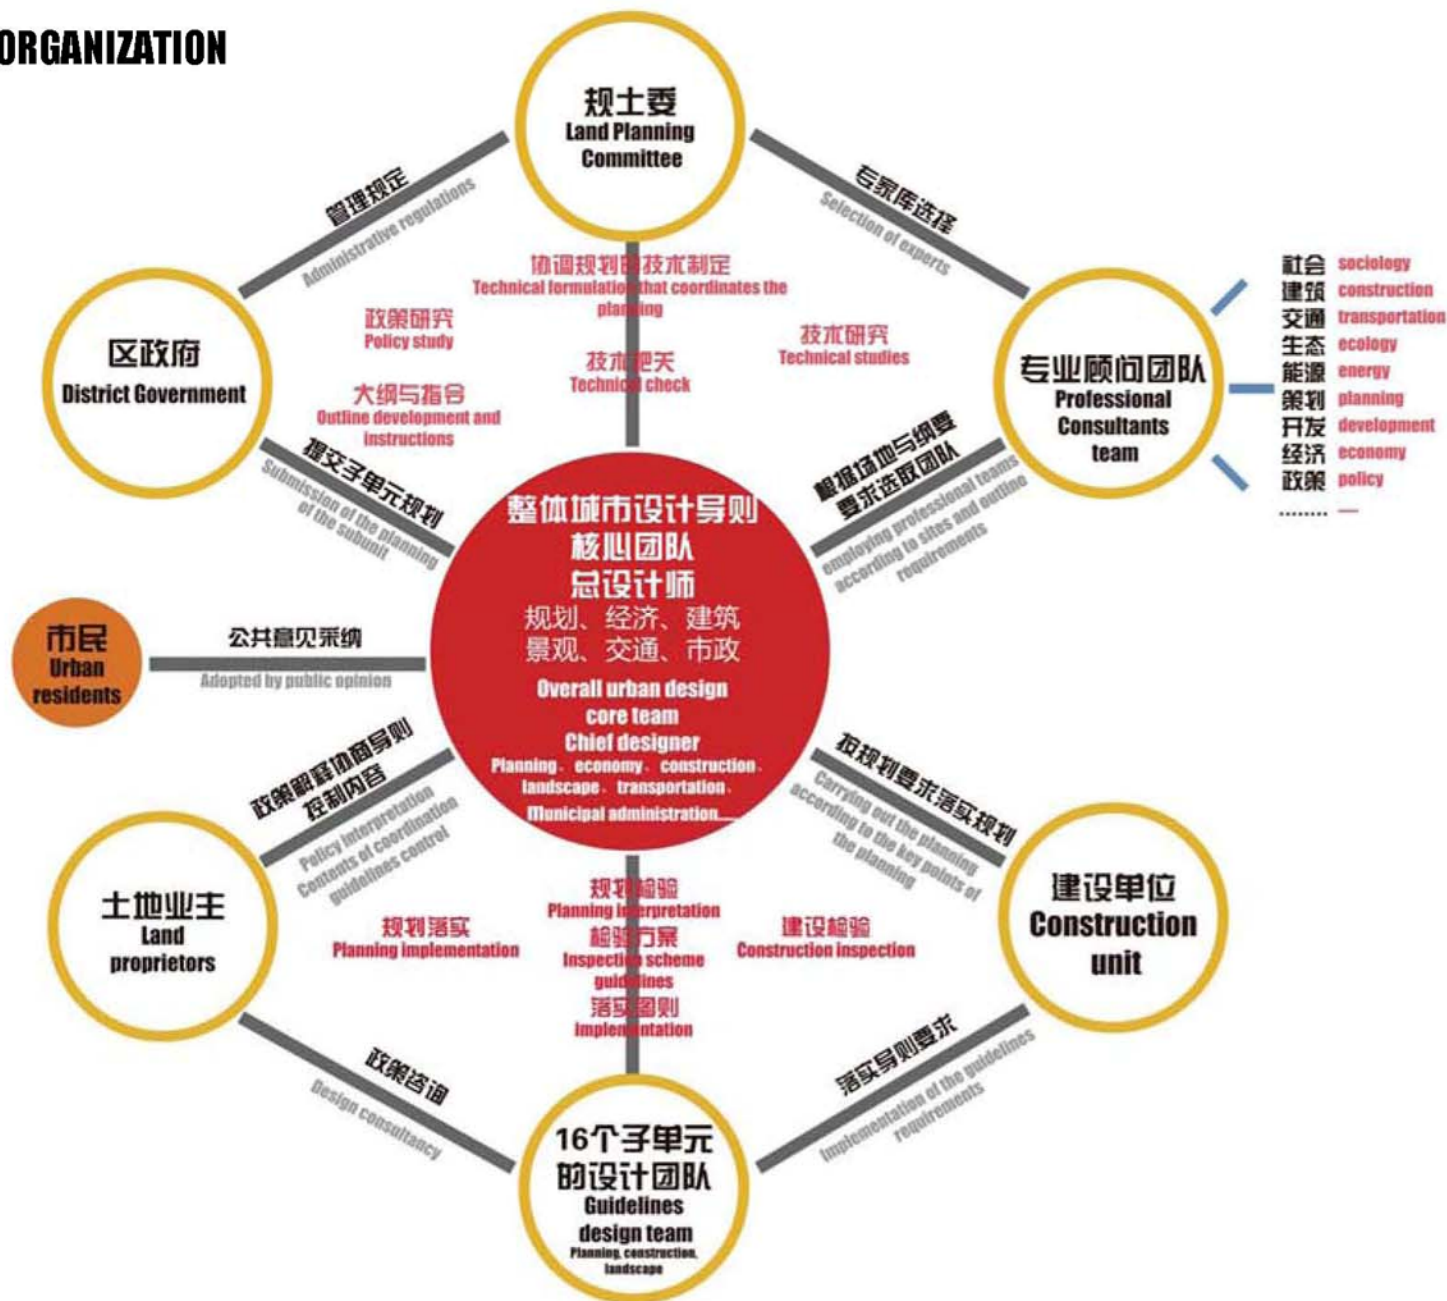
ORGANIZATION

规土委
Land Planning Committee

管理规定
Administrative regulations

专家库选择
Selection of experts

协调规划的技术制定
Technical formulation that coordinates the planning

政策研究
Policy study

技术研究
Technical studies

技术把关
Technical check

大纲与指合
Outline development and instructions

区政府
District Government

专业顾问团队
Professional Consultants team

社会 sociology
建筑 construction
交通 transportation
生态 ecology
能源 energy
策划 planning
开发 development
经济 economy
政策 policy
……… —

提交子单元规划
Submission of the planning of the subunit

根据场地与纲要要求选取团队
employing professional teams according to sites and outline requirements

整体城市设计导则
核心团队
总设计师
规划、经济、建筑
景观、交通、市政
Overall urban design core team
Chief designer
Planning、economy、construction、landscape、transportation、Municipal administration……

市民
Urban residents

公共意见采纳
Adopted by public opinion

政策解释协商导则控制内容
Policy interpretation Contents of coordination guidelines control

按规划要求落实规划
Carrying out the planning according to the key points of the planning

土地业主
Land proprietors

规划检验
Planning interpretation
检验方案
Inspection scheme guidelines
落实图则
Implementation

规划落实
Planning implementation

建设检验
Construction inspection

建设单位
Construction unit

政策咨询
Design consultancy

落实导则要求
Implementation of the guidelines requirements

16个子单元的设计团队
Guidelines design team
Planning, construction, landscape